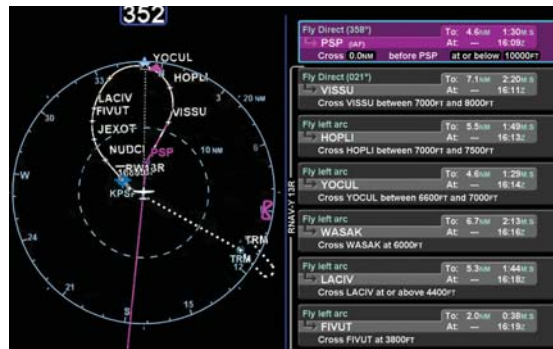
352

YOCUL
HOPLI
33
LACIV
FIVUT
VISSU
20 NM
30
JEXOT
NUDCI
PSP
10 NM
W
RW13R
KPSP
TRM
TRM
12
24
21
15
S

RNAV-Y 13R

Fly Direct (358°) To: 4.6NM 1:30M:S
PSP (IAF) At: — 16:09Z
Cross 0.0NM before PSP at or below 10000FT

Fly Direct (021°) To: 7.1NM 2:20M:S
VISSU At: — 16:11Z
Cross VISSU between 7000FT and 8000FT

Fly left arc To: 5.5NM 1:49M:S
HOPLI At: — 16:13Z
Cross HOPLI between 7000FT and 7500FT

Fly left arc To: 4.6NM 1:29M:S
YOCUL At: — 16:14Z
Cross YOCUL between 6600FT and 7000FT

Fly left arc To: 6.7NM 2:13M:S
WASAK At: — 16:16Z
Cross WASAK at 6000FT

Fly left arc To: 5.3NM 1:44M:S
LACIV At: — 16:18Z
Cross LACIV at or above 4400FT

Fly left arc To: 2.0NM 0:38M:S
FIVUT At: — 16:19Z
Cross FIVUT at 3800FT